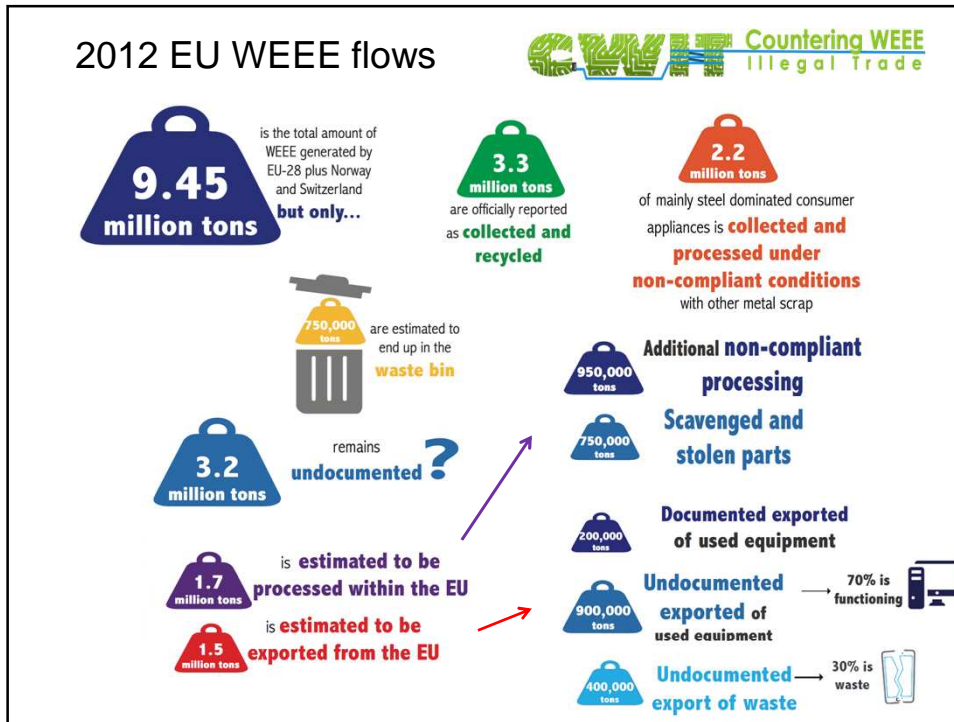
2012 EU WEEE flows

CWIT Countering WEEE Illegal Trade

9.45 million tons

is the total amount of WEEE generated by EU-28 plus Norway and Switzerland but only...

3.3 million tons

are officially reported as collected and recycled

2.2 million tons

of mainly steel dominated consumer appliances is collected and processed under non-compliant conditions with other metal scrap

750,000 tons

are estimated to end up in the waste bin

950,000 tons

Additional non-compliant processing

750,000 tons

Scavenged and stolen parts

3.2 million tons

remains undocumented ?

200,000 tons

Documented exported of used equipment

1.7 million tons

is estimated to be processed within the EU

900,000 tons

Undocumented exported of used equipment

70% is functioning

1.5 million tons

is estimated to be exported from the EU

400,000 tons

Undocumented export of waste

30% is waste